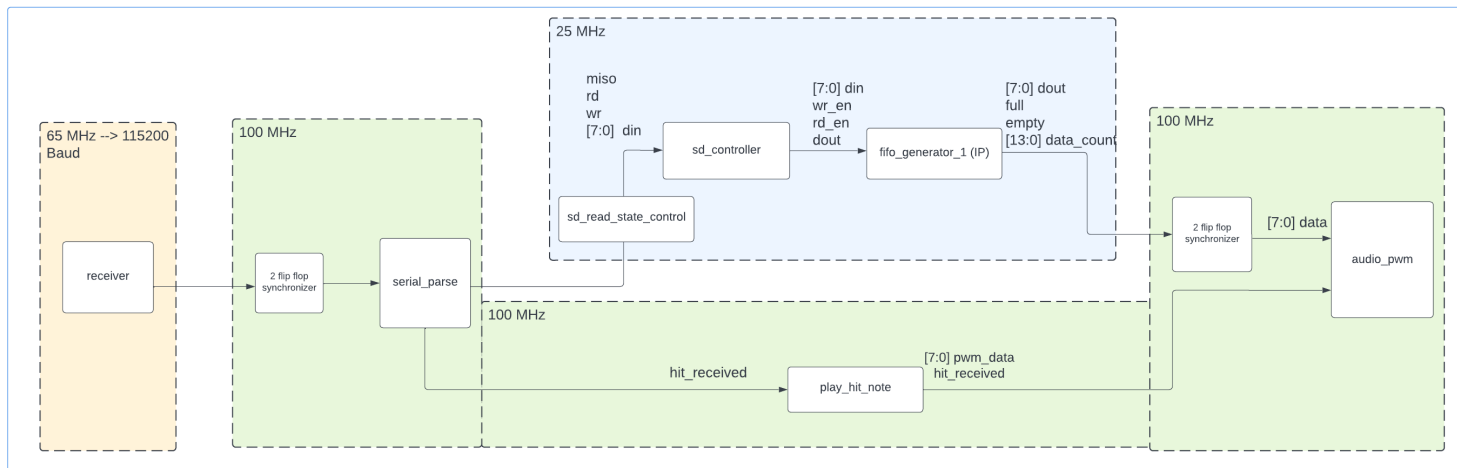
25 MHz

miso
rd
wr
[7:0] din

[7:0] din
wr_en
rd_en
dout

[7:0] dout
full
empty
[13:0] data_count

sd_controller

fifo_generator_1 (IP)

sd_read_state_control

65 MHz --> 115200 Baud

100 MHz

100 MHz

receiver

2 flip flop synchronizer

serial_parse

2 flip flop synchronizer

[7:0] data

audio_pwm

100 MHz

hit_received

play_hit_note

[7:0] pwm_data
hit_received